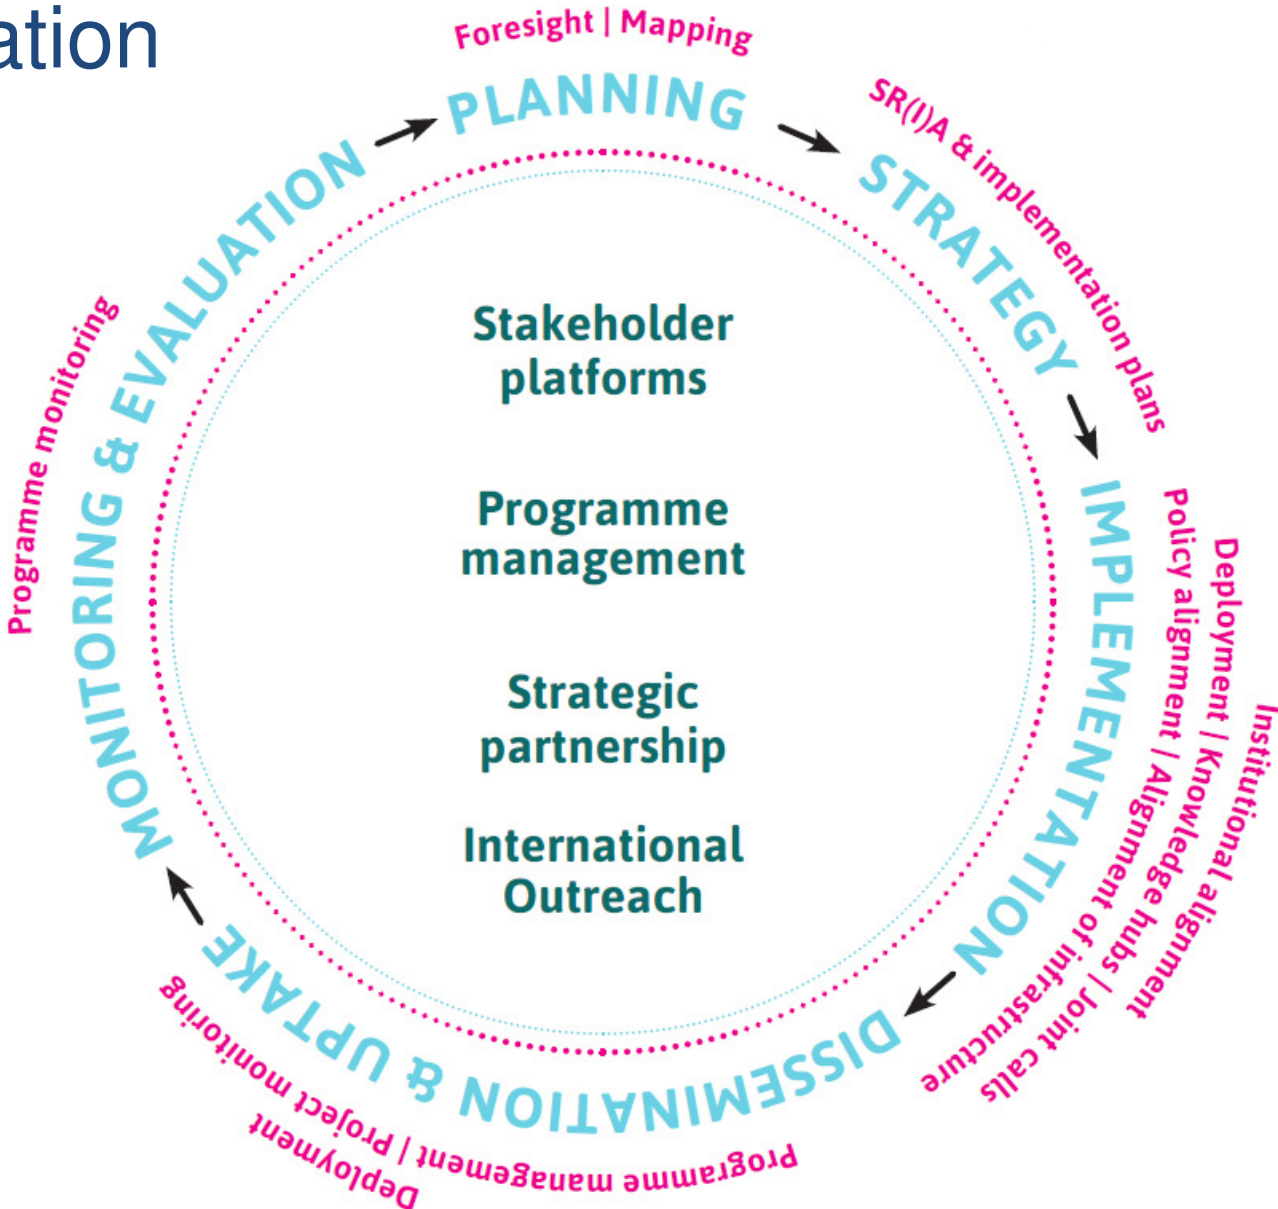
ation

Foresight | Mapping

PLANNING

SR(I)A & implementation plans

STRATEGY

IMPLEMENTATION

Deployment | Knowledge hubs | Joint calls

Policy alignment | Alignement of infrastructure

Institutional alignment

DISSEMINATION & UPTAKE

Programme management | Project monitoring

Deployment

MONITORING & EVALUATION

Programme monitoring

Stakeholder platforms

Programme management

Strategic partnership

International Outreach